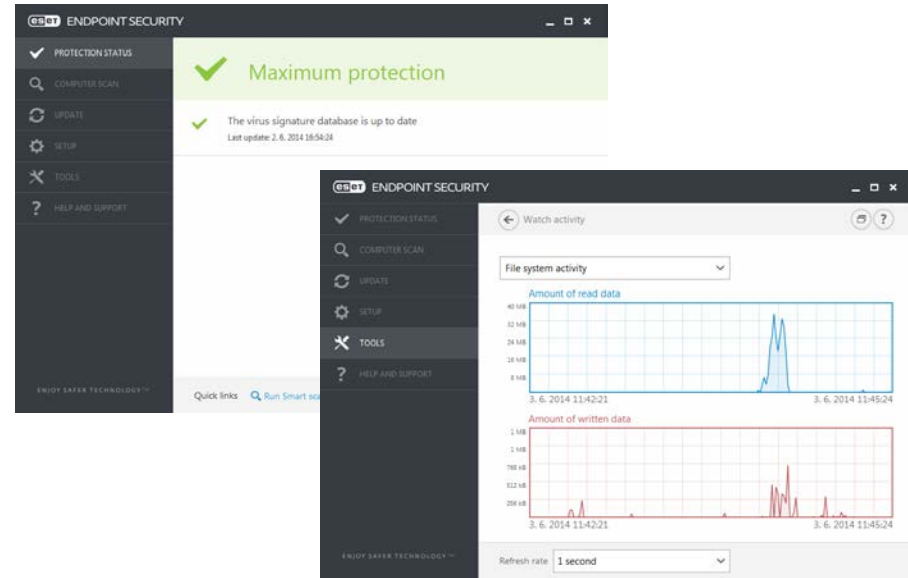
eset ENDPOINT SECURITY

PROTECTION STATUS
COMPUTER SCAN
UPDATE
SETUP
TOOLS
HELP AND SUPPORT

Maximum protection

The virus signature database is up to date
Last update: 2. 6. 2014 16:54:24

ENJOY SAFER TECHNOLOGY™

Quick links Run Smart sc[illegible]

eset ENDPOINT SECURITY

PROTECTION STATUS
COMPUTER SCAN
UPDATE
SETUP
TOOLS
HELP AND SUPPORT

Watch activity

File system activity

Amount of read data

40 MB
32 MB
24 MB
16 MB
8 MB

3. 6. 2014 11:42:21
3. 6. 2014 11:45:24

Amount of written data

1 MB
1 MB
768 kB
512 kB
256 kB

3. 6. 2014 11:42:21
3. 6. 2014 11:45:24

ENJOY SAFER TECHNOLOGY™

Refresh rate 1 second